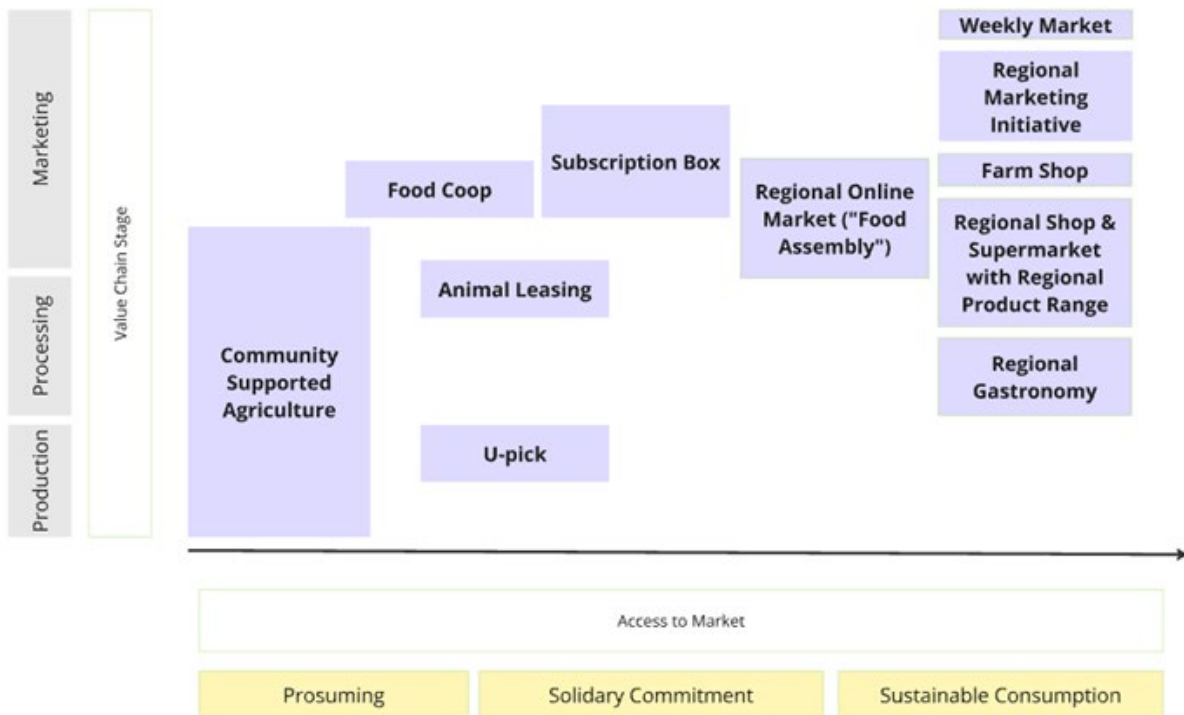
Marketing
Processing
Production
Value Chain Stage

Weekly Market
Regional Marketing Initiative
Farm Shop
Regional Shop & Supermarket with Regional Product Range
Regional Gastronomy

Subscription Box
Food Coop
Regional Online Market ("Food Assembly")
Animal Leasing
Community Supported Agriculture
U-pick

Access to Market

Prosuming
Solidary Commitment
Sustainable Consumption